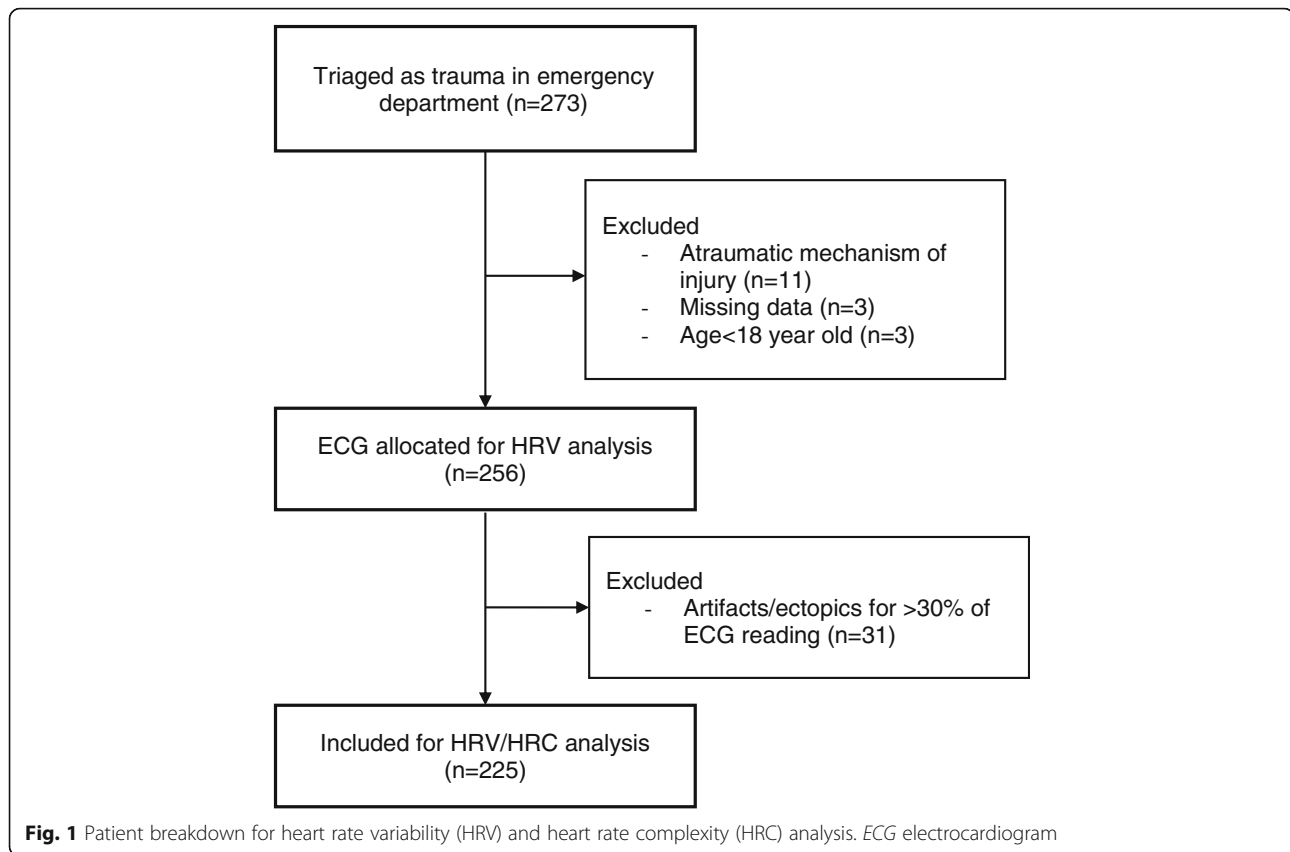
Triaged as trauma in emergency department (n=273)

Excluded
- Atraumatic mechanism of injury (n=11)
- Missing data (n=3)
- Age<18 year old (n=3)

ECG allocated for HRV analysis (n=256)

Excluded
- Artifacts/ectopics for >30% of ECG reading (n=31)

Included for HRV/HRC analysis (n=225)

**Fig. 1** Patient breakdown for heart rate variability (HRV) and heart rate complexity (HRC) analysis. *ECG* electrocardiogram